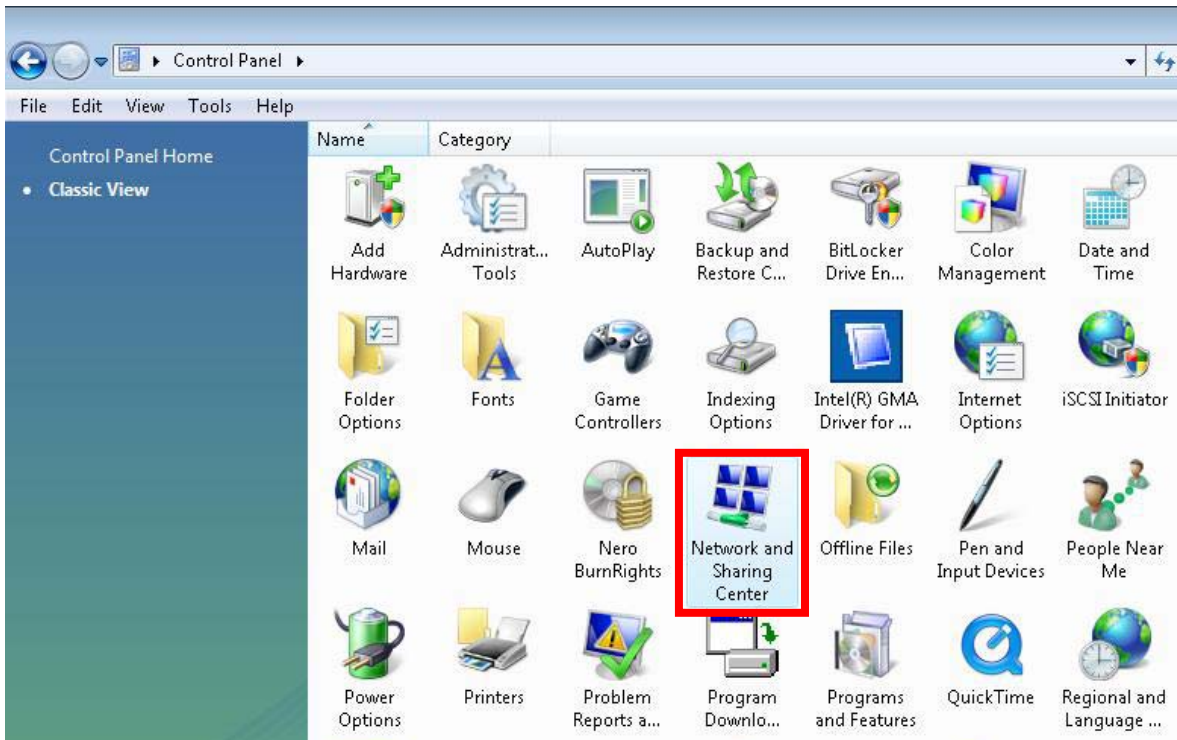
Control Panel

File Edit View Tools Help

Control Panel Home

Classic View

Name Category

Add Hardware

Administrat... Tools

AutoPlay

Backup and Restore C...

BitLocker Drive En...

Color Management

Date and Time

Folder Options

Fonts

Game Controllers

Indexing Options

Intel(R) GMA Driver for ...

Internet Options

iSCSI Initiator

Mail

Mouse

Nero BurnRights

Network and Sharing Center

Offline Files

Pen and Input Devices

People Near Me

Power Options

Printers

Problem Reports a...

Program Downlo...

Programs and Features

QuickTime

Regional and Language ...